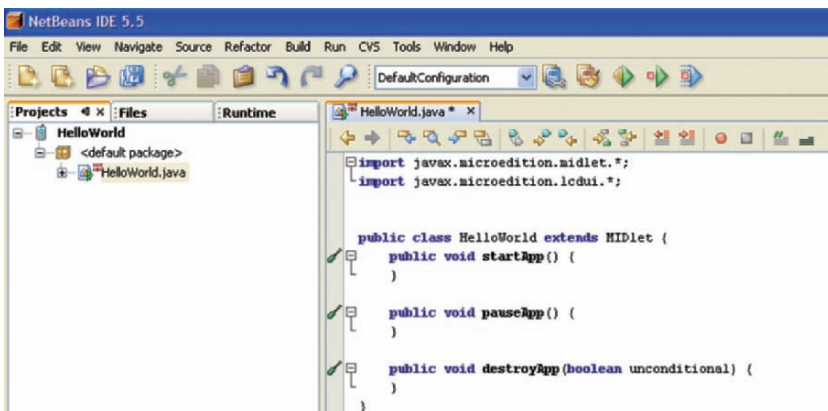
NetBeans IDE 5.5

File Edit View Navigate Source Refactor Build Run CVS Tools Window Help

DefaultConfiguration

Projects × Files Runtime

HelloWorld

<default package>

HelloWorld.java

HelloWorld.java * ×

import javax.microedition.midlet.*;
import javax.microedition.lcdui.*;

public class HelloWorld extends MIDlet {
    public void startApp() {
    }

    public void pauseApp() {
    }

    public void destroyApp(boolean unconditional) {
    }
}